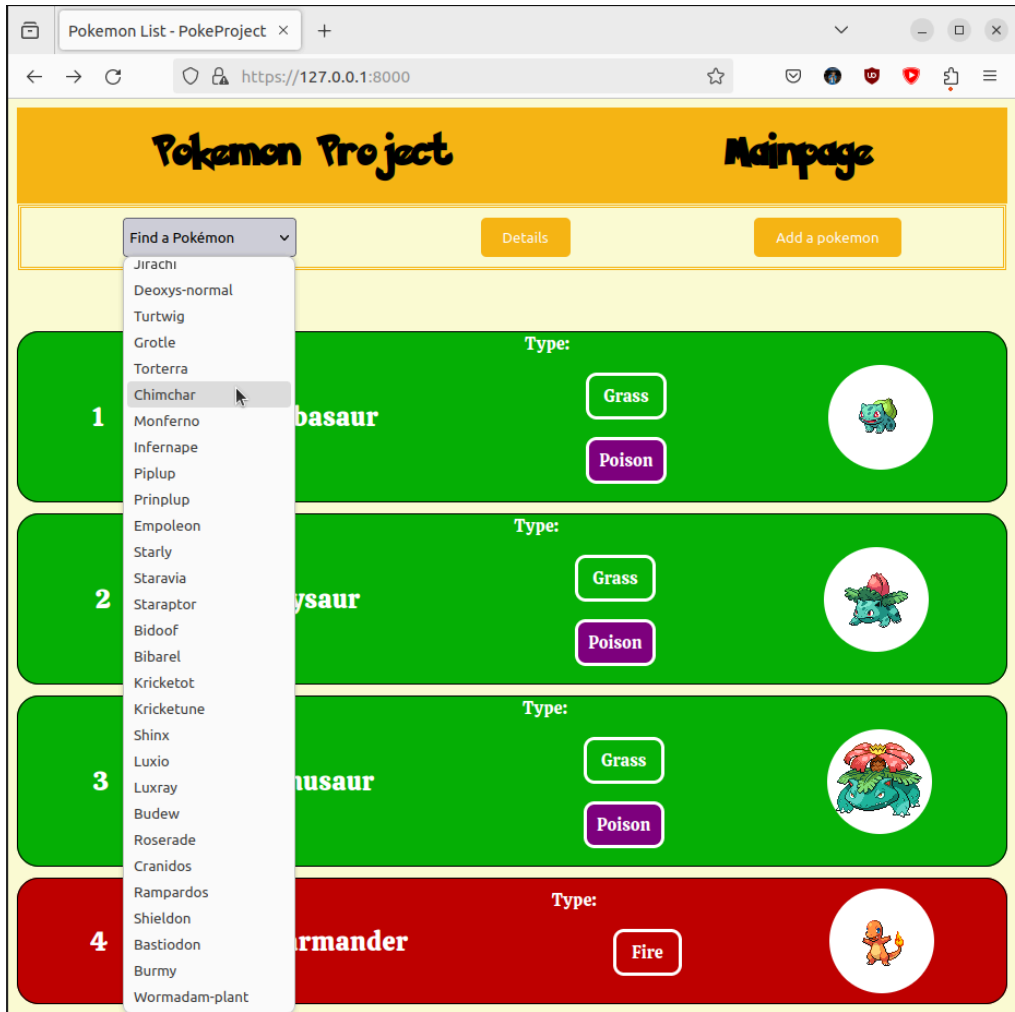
Pokemon List - PokeProject ×

https://127.0.0.1:8000

Pokemon Project

Mainpage

Find a Pokémon

Details

Add a pokemon

Jirachi
Deoxys-normal
Turtwig
Grotle
Torterra
Chimchar
Monferno
Infernape
Piplup
Prinplup
Empoleon
Starly
Staravia
Staraptor
Bidoof
Bibarel
Kricketot
Kricketune
Shinx
Luxio
Luxray
Budew
Roserade
Cranidos
Rampardos
Shieldon
Bastiodon
Burmy
Wormadam-plant

1 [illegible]basaur
Type:
Grass
Poison

2 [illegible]ysaur
Type:
Grass
Poison

3 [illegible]nusaur
Type:
Grass
Poison

4 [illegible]armander
Type:
Fire